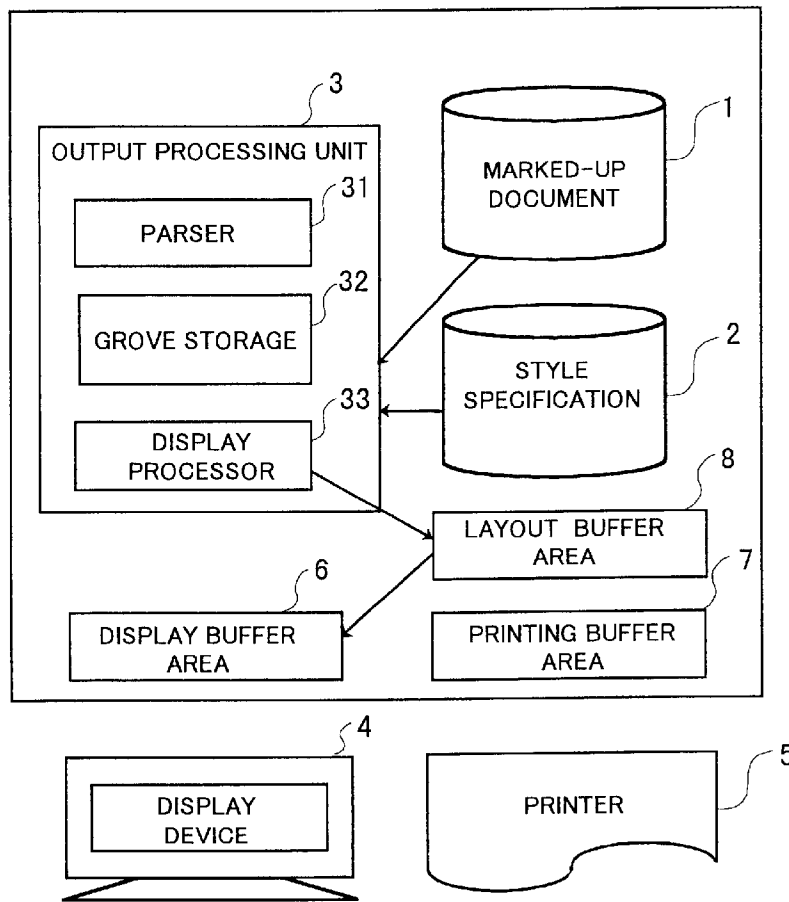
3

OUTPUT PROCESSING UNIT

31

PARSER

32

GROVE STORAGE

33

DISPLAY PROCESSOR

1

MARKED-UP DOCUMENT

2

STYLE SPECIFICATION

8

LAYOUT BUFFER AREA

6

DISPLAY BUFFER AREA

7

PRINTING BUFFER AREA

4

DISPLAY DEVICE

5

PRINTER